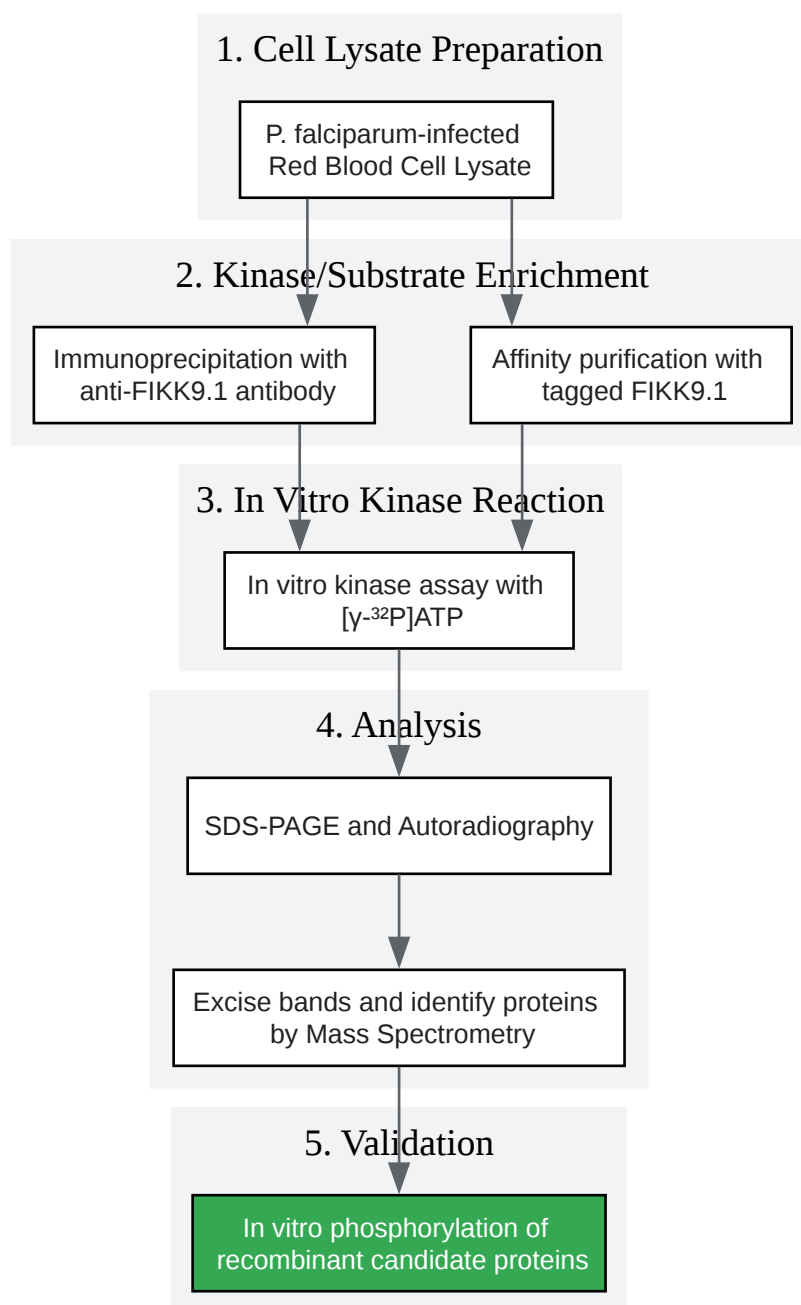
1. Cell Lysate Preparation

P. falciparum-infected Red Blood Cell Lysate

2. Kinase/Substrate Enrichment

Immunoprecipitation with anti-FIKK9.1 antibody

Affinity purification with tagged FIKK9.1

3. In Vitro Kinase Reaction

In vitro kinase assay with [γ-$^{32}$P]ATP

4. Analysis

SDS-PAGE and Autoradiography

Excise bands and identify proteins by Mass Spectrometry

5. Validation

In vitro phosphorylation of recombinant candidate proteins